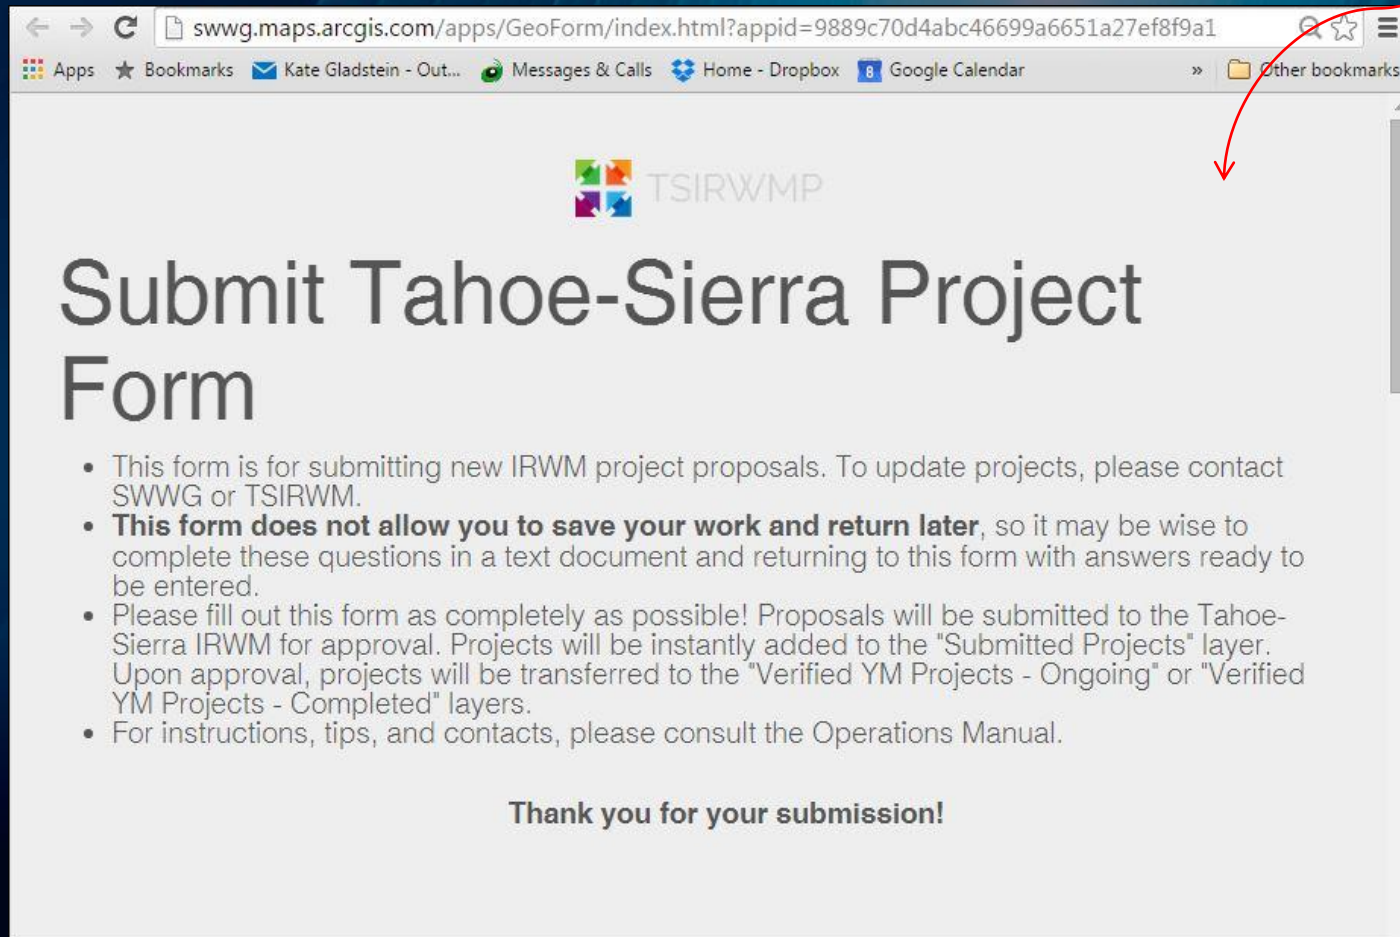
swwg.maps.arcgis.com/apps/GeoForm/index.html?appid=9889c70d4abc46699a6651a27ef8f9a1

Apps Bookmarks Kate Gladstein - Out... Messages & Calls Home - Dropbox 8 Google Calendar » Other bookmarks

TSIRWMP

Submit Tahoe-Sierra Project Form

- This form is for submitting new IRWM project proposals. To update projects, please contact SWWG or TSIRWM.
- **This form does not allow you to save your work and return later**, so it may be wise to complete these questions in a text document and returning to this form with answers ready to be entered.
- Please fill out this form as completely as possible! Proposals will be submitted to the Tahoe-Sierra IRWM for approval. Projects will be instantly added to the "Submitted Projects" layer. Upon approval, projects will be transferred to the "Verified YM Projects - Ongoing" or "Verified YM Projects - Completed" layers.
- For instructions, tips, and contacts, please consult the Operations Manual.

**Thank you for your submission!**